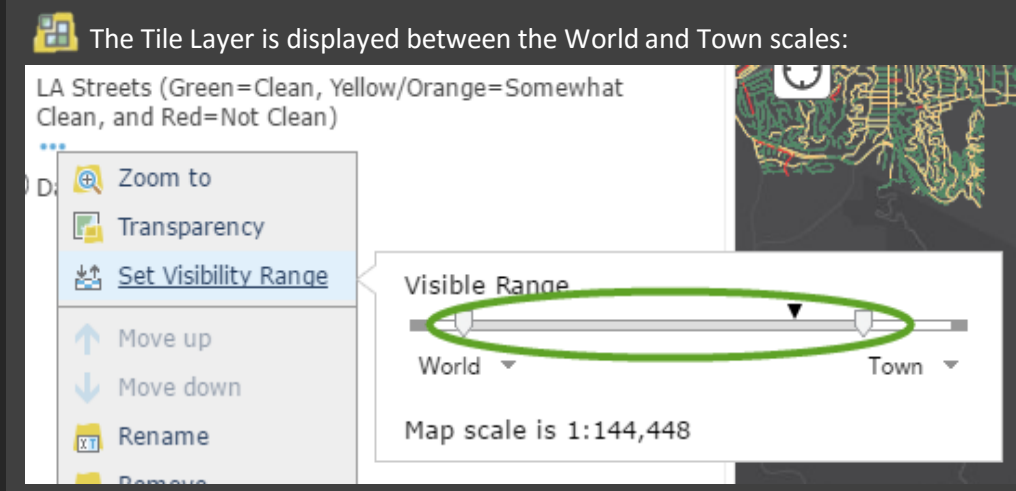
The Tile Layer is displayed between the World and Town scales:

LA Streets (Green=Clean, Yellow/Orange=Somewhat Clean, and Red=Not Clean)

•••

D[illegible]

Zoom to

Transparency

Set Visibility Range

Move up

Move down

Rename

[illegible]

Visible Range

World

Town

Map scale is 1:144,448